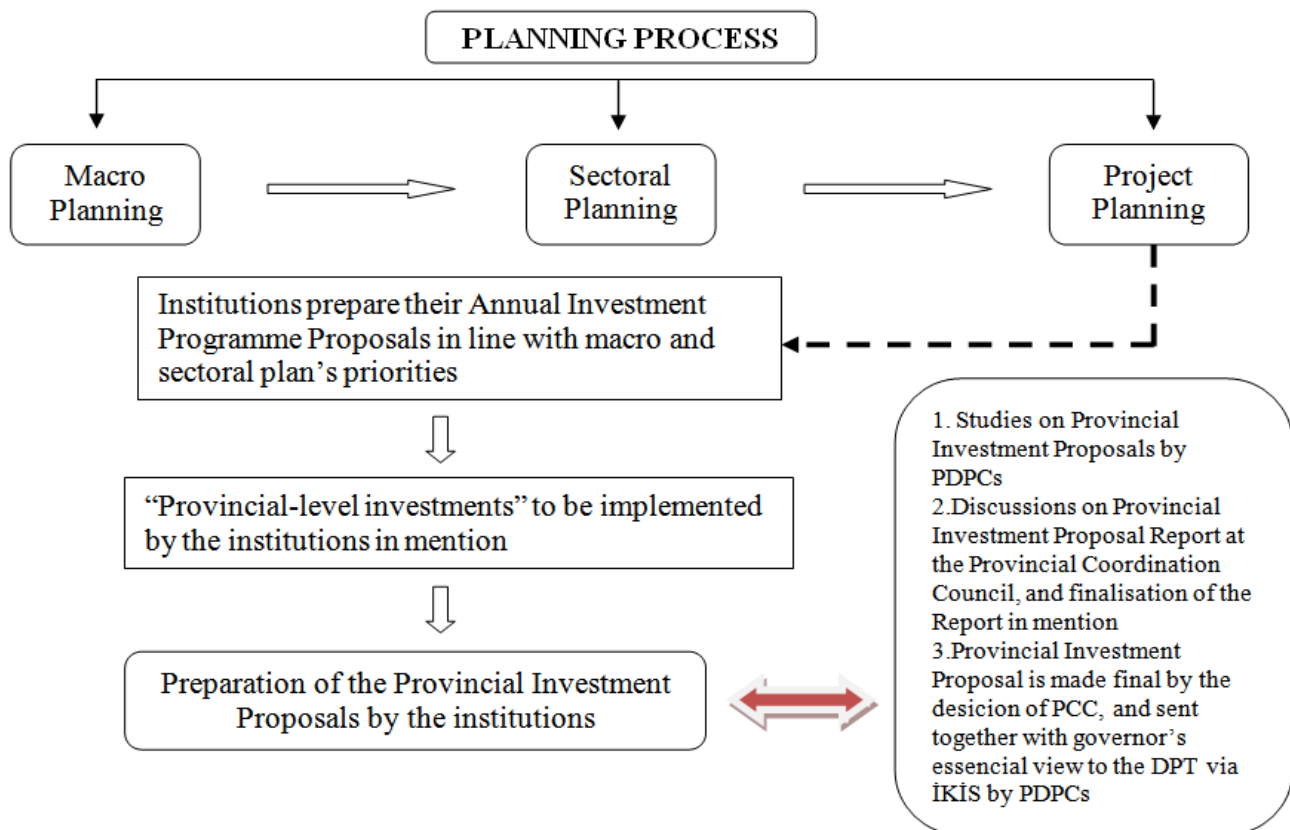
PLANNING PROCESS

Macro Planning

Sectoral Planning

Project Planning

Institutions prepare their Annual Investment Programme Proposals in line with macro and sectoral plan's priorities

"Provincial-level investments" to be implemented by the institutions in mention

Preparation of the Provincial Investment Proposals by the institutions

1. Studies on Provincial Investment Proposals by PDPCs
2.Discussions on Provincial Investment Proposal Report at the Provincial Coordination Council, and finalisation of the Report in mention
3.Provincial Investment Proposal is made final by the desicion of PCC, and sent together with governor's essencial view to the DPT via İKİS by PDPCs